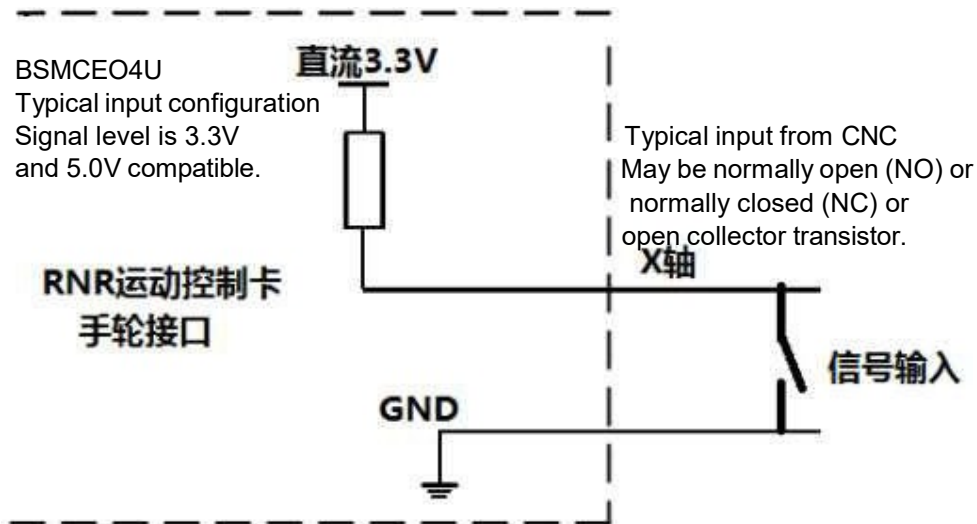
BSMCEO4U
Typical input configuration
Signal level is 3.3V
and 5.0V compatible.

直流3.3V

Typical input from CNC
May be normally open (NO) or
normally closed (NC) or
open collector transistor.

RNR运动控制卡
手轮接口

X轴

信号输入

GND